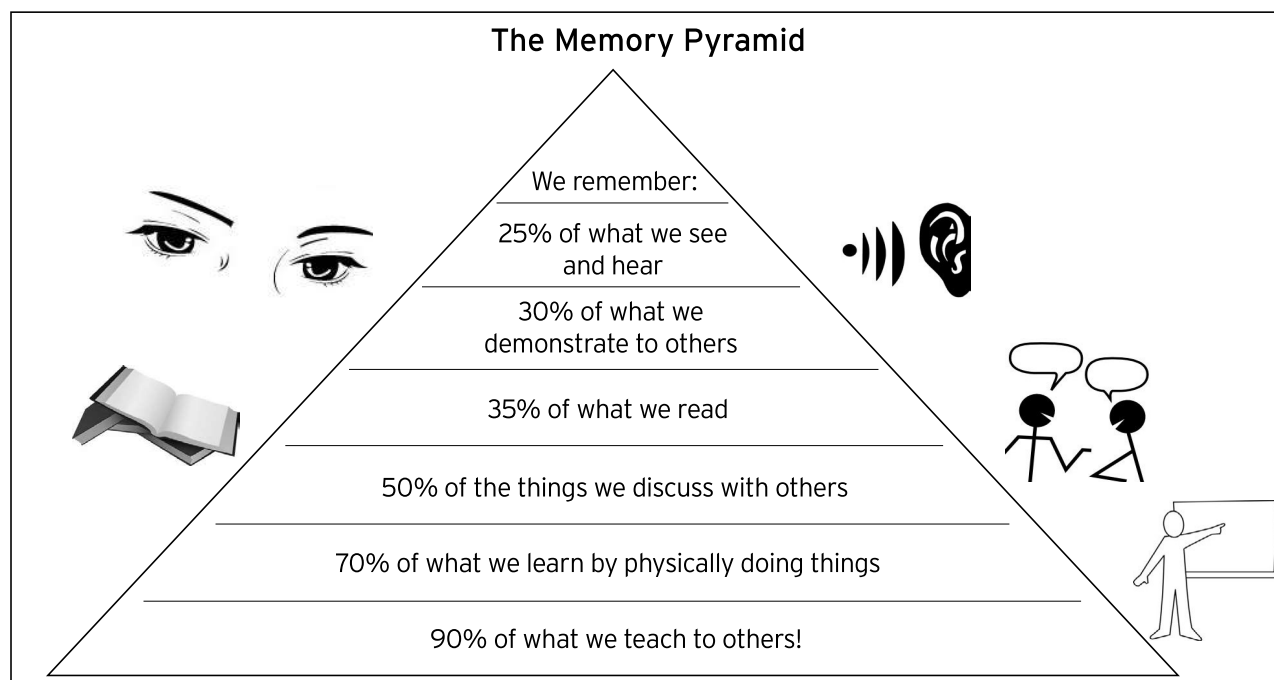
The Memory Pyramid

We remember:

25% of what we see and hear

30% of what we demonstrate to others

35% of what we read

50% of the things we discuss with others

70% of what we learn by physically doing things

90% of what we teach to others!